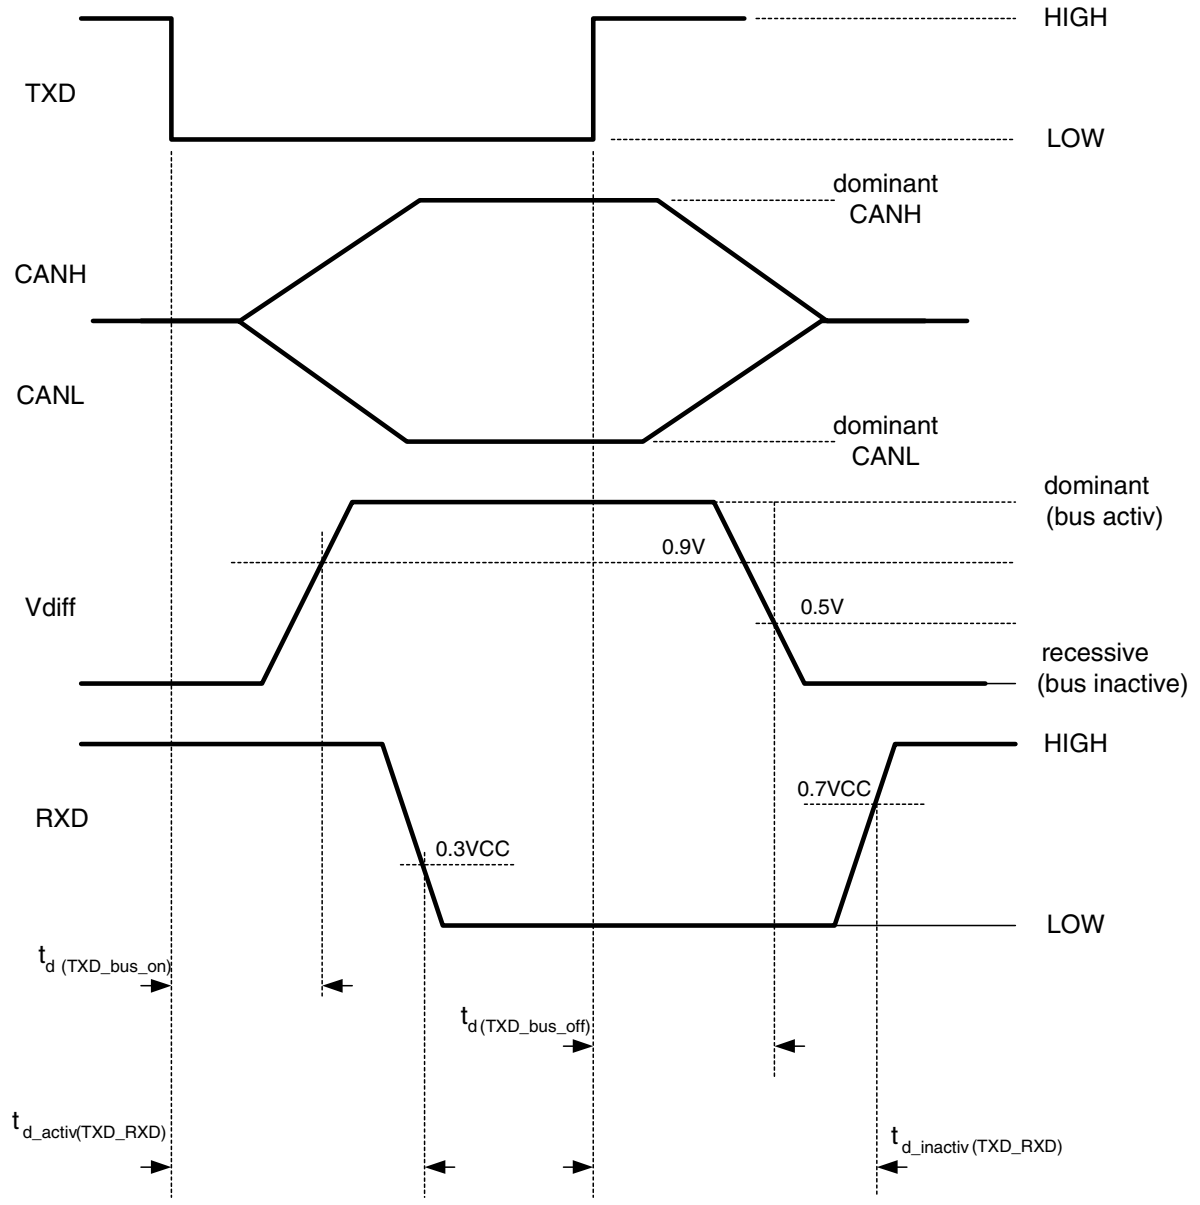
HIGH

TXD

LOW

dominant CANH

CANH

CANL

dominant CANL

dominant (bus activ)

0.9V

Vdiff

0.5V

recessive (bus inactive)

HIGH

0.7VCC

RXD

0.3VCC

LOW

$t_{d\ (TXD\_bus\_on)}$

$t_{d\ (TXD\_bus\_off)}$

$t_{d\_activ(TXD\_RXD)}$

$t_{d\_inactiv\ (TXD\_RXD)}$